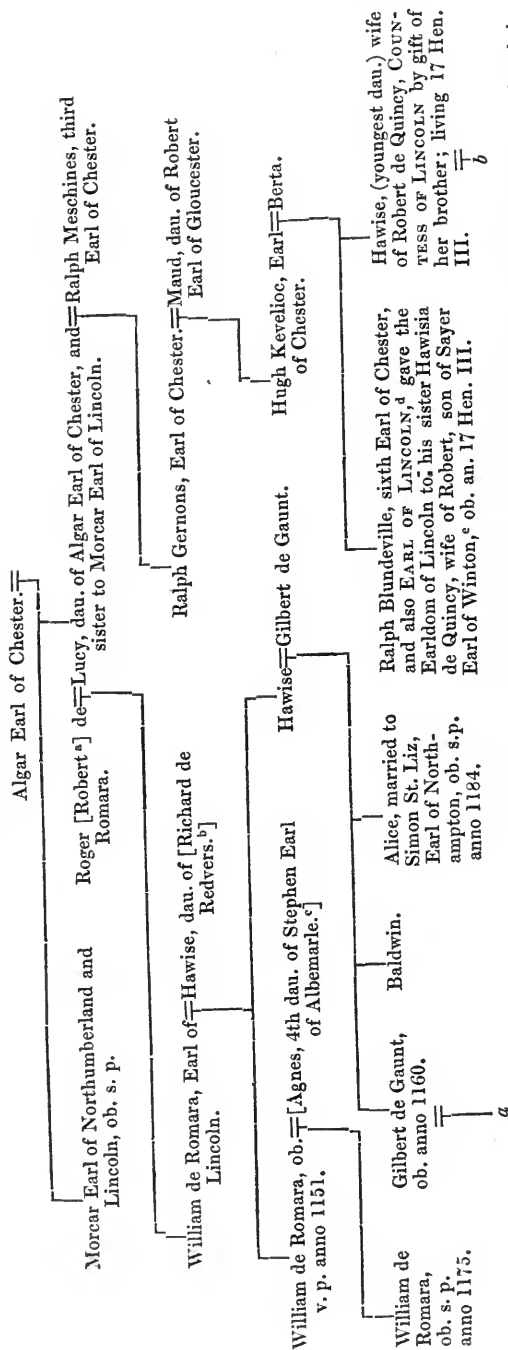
Algar Earl of Chester.

Morcar Earl of Northumberland and Lincoln, ob. s. p.

Roger [Robert$^a$] de = Lucy, dau. of Algar Earl of Chester, and = Ralph Meschines, third Earl of Chester.
Romara. sister to Morcar Earl of Lincoln.

William de Romara, Earl of = Hawise, dau. of [Richard de Lincoln. Redvers.$^b$]

Ralph Gernons, Earl of Chester. = Maud, dau. of Robert Earl of Gloucester.

Hugh Kevelioc, Earl = Berta. of Chester.

William de Romara, ob. = [Agnes, 4th dau. of Stephen Earl v. p. anno 1151. of Albemarle.$^c$]

Hawise = Gilbert de Gaunt.

William de Romara, ob. s. p. anno 1175.

Gilbert de Gaunt, ob. anno 1160.

a

Baldwin.

Alice, married to Simon St. Liz, Earl of Northampton, ob. s.p. anno 1184.

Ralph Blundeville, sixth Earl of Chester, and also Earl of Lincoln,$^d$ gave the Earldom of Lincoln to his sister Hawisia de Quincy, wife of Robert, son of Sayer Earl of Winton,$^e$ ob. an. 17 Hen. III.

Hawise, (youngest dau.) wife of Robert de Quincy, Countess of Lincoln by gift of her brother; living 17 Hen. III.

b